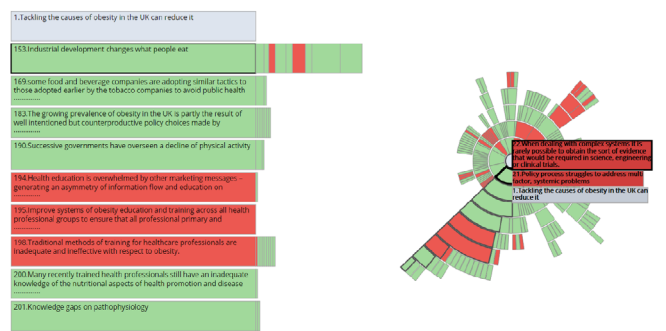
1.Tackling the causes of obesity in the UK can reduce it

153.Industrial development changes what people eat

169.some food and beverage companies are adopting similar tactics to those adopted earlier by the tobacco companies to avoid public health ...............

183.The growing prevalence of obesity in the UK is partly the result of well intentioned but counterproductive policy choices made by ...............

190.Successive governments have overseen a decline of physical activity

194.Health education is overwhelmed by other marketing messages - generating an asymmetry of information flow and education on ...............

195.Improve systems of obesity education and training across all health professional groups to ensure that all professional primary and ...............

198.Traditional methods of training for healthcare professionals are inadequate and ineffective with respect to obesity.

200.Many recently trained health professionals still have an inadequate knowledge of the nutritional aspects of health promotion and disease ...............

201.Knowledge gaps on pathophysiology

22.When dealing with complex systems it is rarely possible to obtain the sort of evidence that would be required in science, engineering or clinical trials.

21.Policy process struggles to address multi factor, systemic problems

1.Tackling the causes of obesity in the UK can reduce it